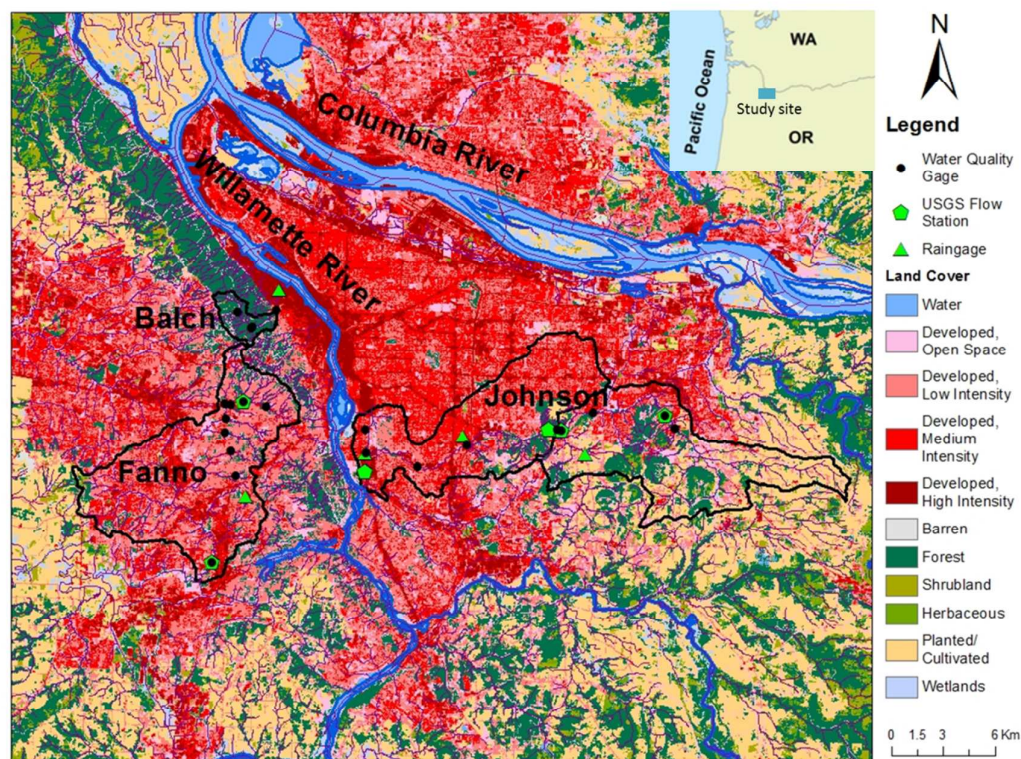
Columbia River
Willamette River
Balch
Johnson
Fanno

WA
Pacific Ocean
Study site
OR

N

Legend
Water Quality Gage
USGS Flow Station
Raingage

Land Cover
Water
Developed, Open Space
Developed, Low Intensity
Developed, Medium Intensity
Developed, High Intensity
Barren
Forest
Shrubland
Herbaceous
Planted/ Cultivated
Wetlands

0 1.5 3 6 Km